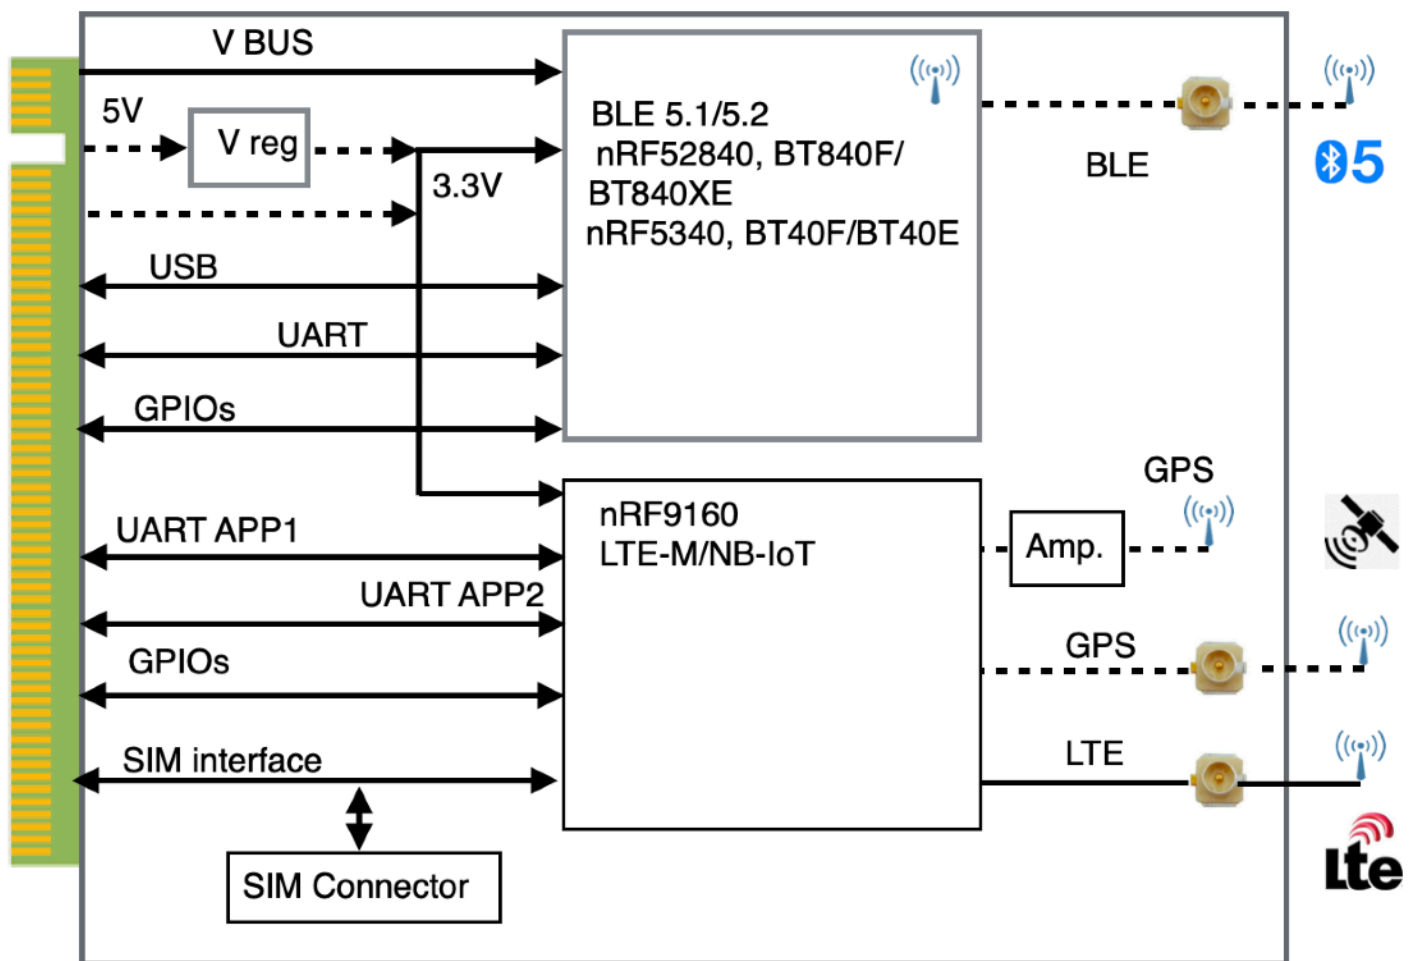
V BUS

5V

V reg

3.3V

USB

UART

GPIOs

BLE 5.1/5.2
nRF52840, BT840F/
BT840XE
nRF5340, BT40F/BT40E

BLE

5

GPS

nRF9160
LTE-M/NB-IoT

Amp.

UART APP1

UART APP2

GPIOs

GPS

SIM interface

LTE

SIM Connector

Lte